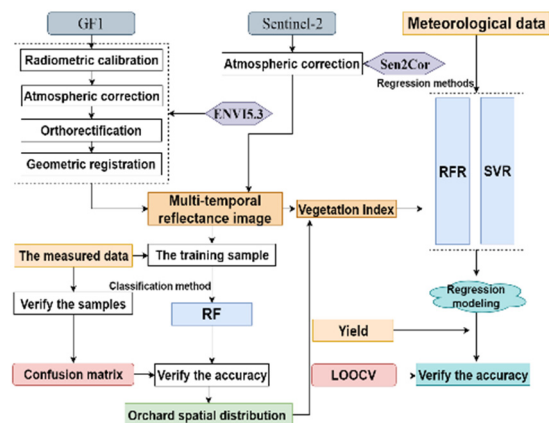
GF1

Sentinel-2

Meteorological data

Radiometric calibration

Atmospheric correction

Sen2Cor

Regression methods

Atmospheric correction

ENVI5.3

Orthorectification

Geometric registration

RFR

SVR

Multi-temporal reflectance image

Vegetation Index

The measured data

The training sample

Classification method

Verify the samples

RF

Regression modeling

Yield

Confusion matrix

Verify the accuracy

LOOCV

Verify the accuracy

Orchard spatial distribution